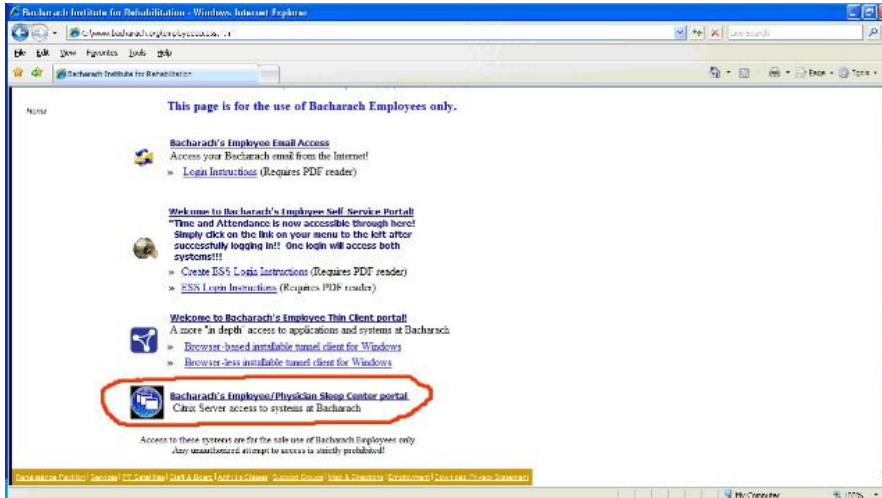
Bacharach Institute for Rehabilitation - Windows Internet Explorer

http://www.bacharach.org/employeeaccess.h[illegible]

Live Search

File Edit View Favorites Tools Help

Bacharach Institute for Rehabilitation

Page Tools

Home

This page is for the use of Bacharach Employees only.

Bacharach's Employee Email Access
Access your Bacharach email from the Internet!
» Login Instructions (Requires PDF reader)

Welcome to Bacharach's Employee Self-Service Portal!
"Time and Attendance is now accessible through here! Simply click on the link on your menu to the left after successfully logging in!! One login will access both systems!!!
» Create ESS Login Instructions (Requires PDF reader)
» ESS Login Instructions (Requires PDF reader)

Welcome to Bacharach's Employee Thin Client portal!
A more "in depth" access to applications and systems at Bacharach
» Browser-based installable tunnel client for Windows
» Browser-less installable tunnel client for Windows

Bacharach's Employee/Physician Sleep Center portal
Citrix Server access to systems at Bacharach

Access to these systems are for the sole use of Bacharach Employees only
Any unauthorized attempt to access is strictly prohibited!

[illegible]

My Computer

100%